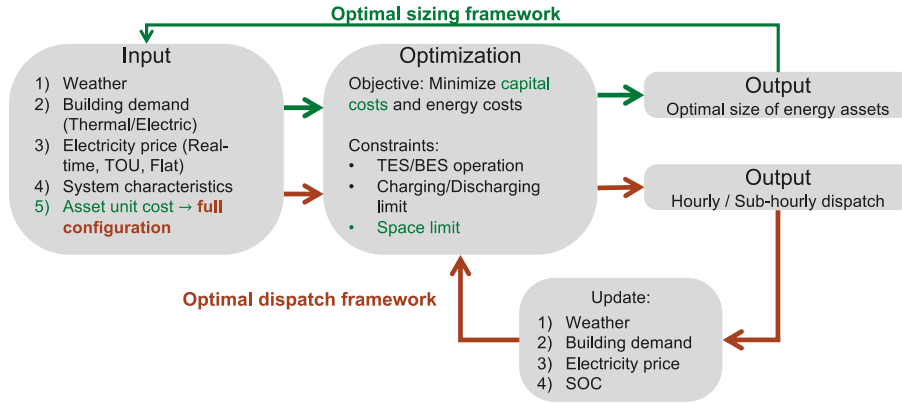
Optimal sizing framework

Input
1) Weather
2) Building demand (Thermal/Electric)
3) Electricity price (Real-time, TOU, Flat)
4) System characteristics
5) Asset unit cost → full configuration

Optimization
Objective: Minimize capital costs and energy costs

Constraints:
• TES/BES operation
• Charging/Discharging limit
• Space limit

Output
Optimal size of energy assets

Output
Hourly / Sub-hourly dispatch

Optimal dispatch framework

Update:
1) Weather
2) Building demand
3) Electricity price
4) SOC